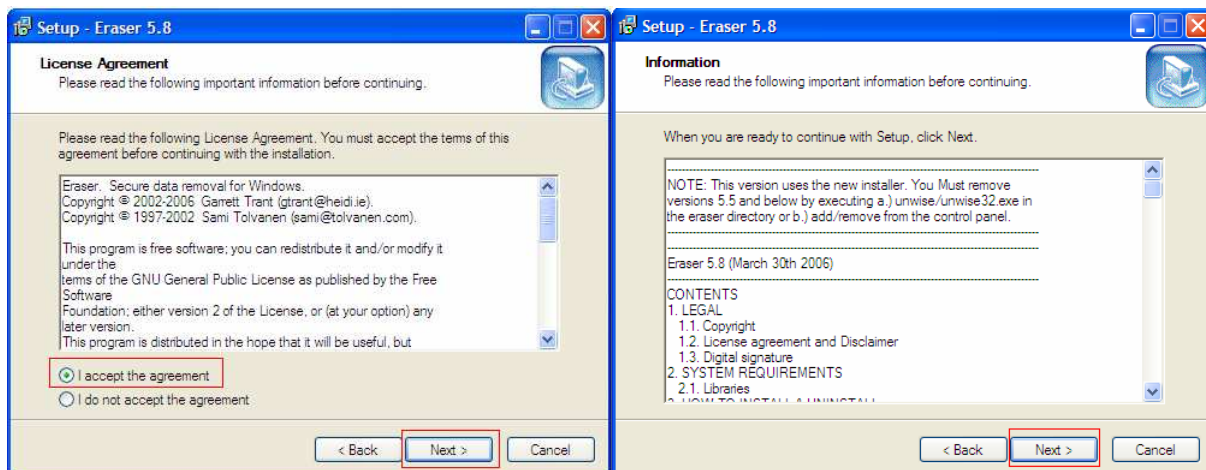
Setup - Eraser 5.8

License Agreement
Please read the following important information before continuing.

Please read the following License Agreement. You must accept the terms of this agreement before continuing with the installation.

Eraser. Secure data removal for Windows.
Copyright © 2002-2006 Garrett Trant (gtrant@heidi.ie).
Copyright © 1997-2002 Sami Tolvanen (sami@tolvanen.com).

This program is free software; you can redistribute it and/or modify it under the terms of the GNU General Public License as published by the Free Software Foundation; either version 2 of the License, or (at your option) any later version.
This program is distributed in the hope that it will be useful, but

I accept the agreement
I do not accept the agreement

< Back Next > Cancel

Setup - Eraser 5.8

Information
Please read the following important information before continuing.

When you are ready to continue with Setup, click Next.

NOTE: This version uses the new installer. You Must remove versions 5.5 and below by executing a.) unwise/unwise32.exe in the eraser directory or b.) add/remove from the control panel.

Eraser 5.8 (March 30th 2006)

CONTENTS
1. LEGAL
1.1. Copyright
1.2. License agreement and Disclaimer
1.3. Digital signature
2. SYSTEM REQUIREMENTS
2.1. Libraries
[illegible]

< Back Next > Cancel